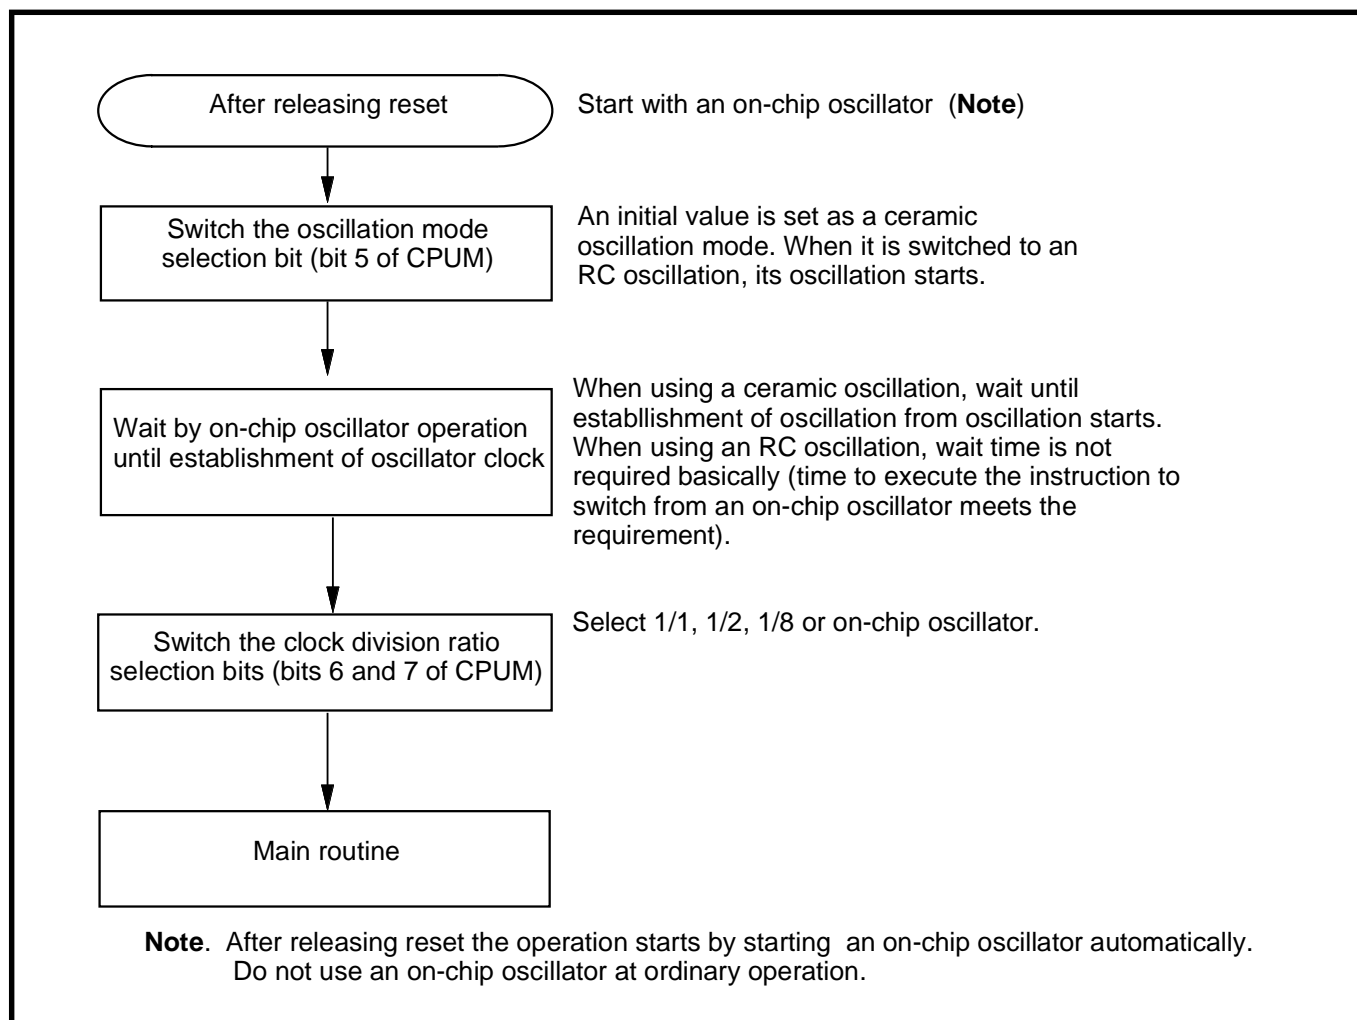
After releasing reset

Start with an on-chip oscillator (**Note**)

Switch the oscillation mode selection bit (bit 5 of CPUM)

An initial value is set as a ceramic oscillation mode. When it is switched to an RC oscillation, its oscillation starts.

Wait by on-chip oscillator operation until establishment of oscillator clock

When using a ceramic oscillation, wait until establlishment of oscillation from oscillation starts. When using an RC oscillation, wait time is not required basically (time to execute the instruction to switch from an on-chip oscillator meets the requirement).

Switch the clock division ratio selection bits (bits 6 and 7 of CPUM)

Select 1/1, 1/2, 1/8 or on-chip oscillator.

Main routine

**Note**. After releasing reset the operation starts by starting an on-chip oscillator automatically. Do not use an on-chip oscillator at ordinary operation.